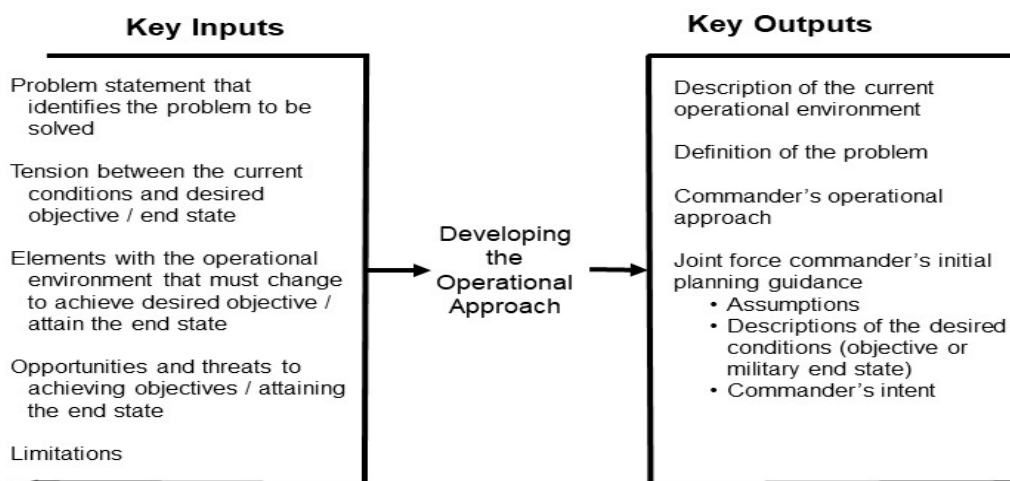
Key Inputs

Problem statement that identifies the problem to be solved

Tension between the current conditions and desired objective / end state

Elements with the operational environment that must change to achieve desired objective / attain the end state

Opportunities and threats to achieving objectives / attaining the end state

Limitations

Developing the Operational Approach

Key Outputs

Description of the current operational environment

Definition of the problem

Commander's operational approach

Joint force commander's initial planning guidance
• Assumptions
• Descriptions of the desired conditions (objective or military end state)
• Commander's intent